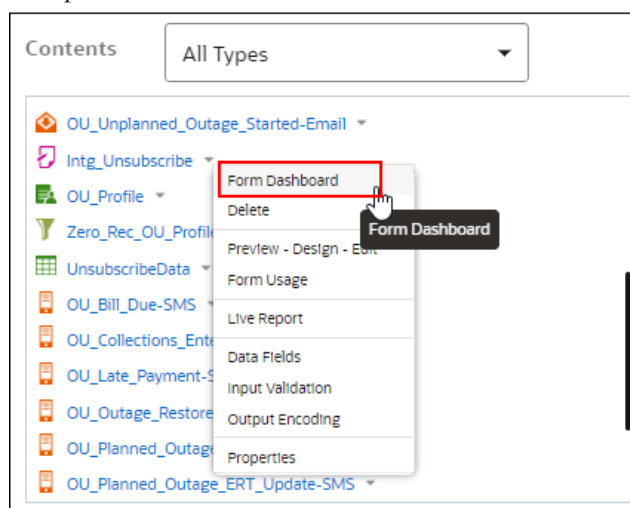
Contents

All Types

OU_Unplanned_Outage_Started-Email
Intg_Unsubscribe
OU_Profile
Zero_Rec_OU_Profile
UnsubscribeData
OU_Bill_Due-SMS
OU_Collections_Ente
OU_Late_Payment-S
OU_Outage_Restore
OU_Planned_Outage
OU_Planned_Outage_ERT_Update-SMS

Form Dashboard
Delete
Preview - Design - Edit
Form Usage
Live Report
Data Fields
Input Validation
Output Encoding
Properties

Form Dashboard